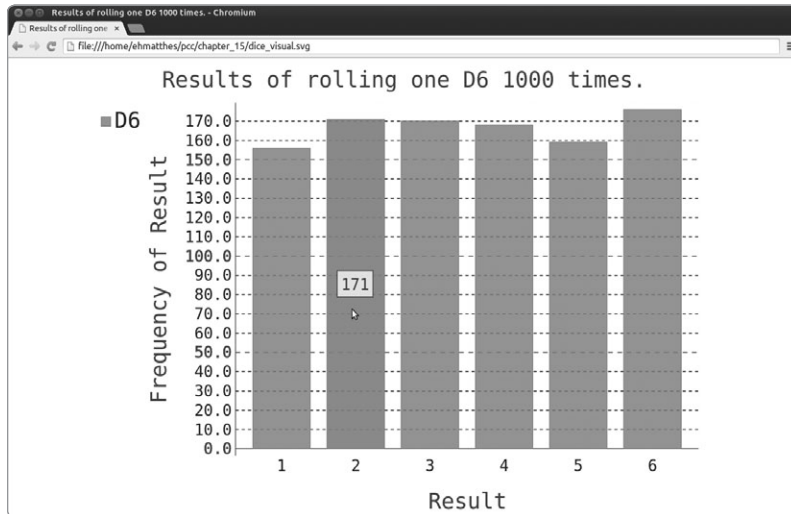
Results of rolling one D6 1000 times. - Chromium

Results of rolling one ×

file:///home/ehmatthes/pcc/chapter_15/dice_visual.svg

Results of rolling one D6 1000 times.

D6

170.0
160.0
150.0
140.0
130.0
120.0
110.0
100.0
90.0
80.0
70.0
60.0
50.0
40.0
30.0
20.0
10.0
0.0

Frequency of Result

171

1 2 3 4 5 6

Result